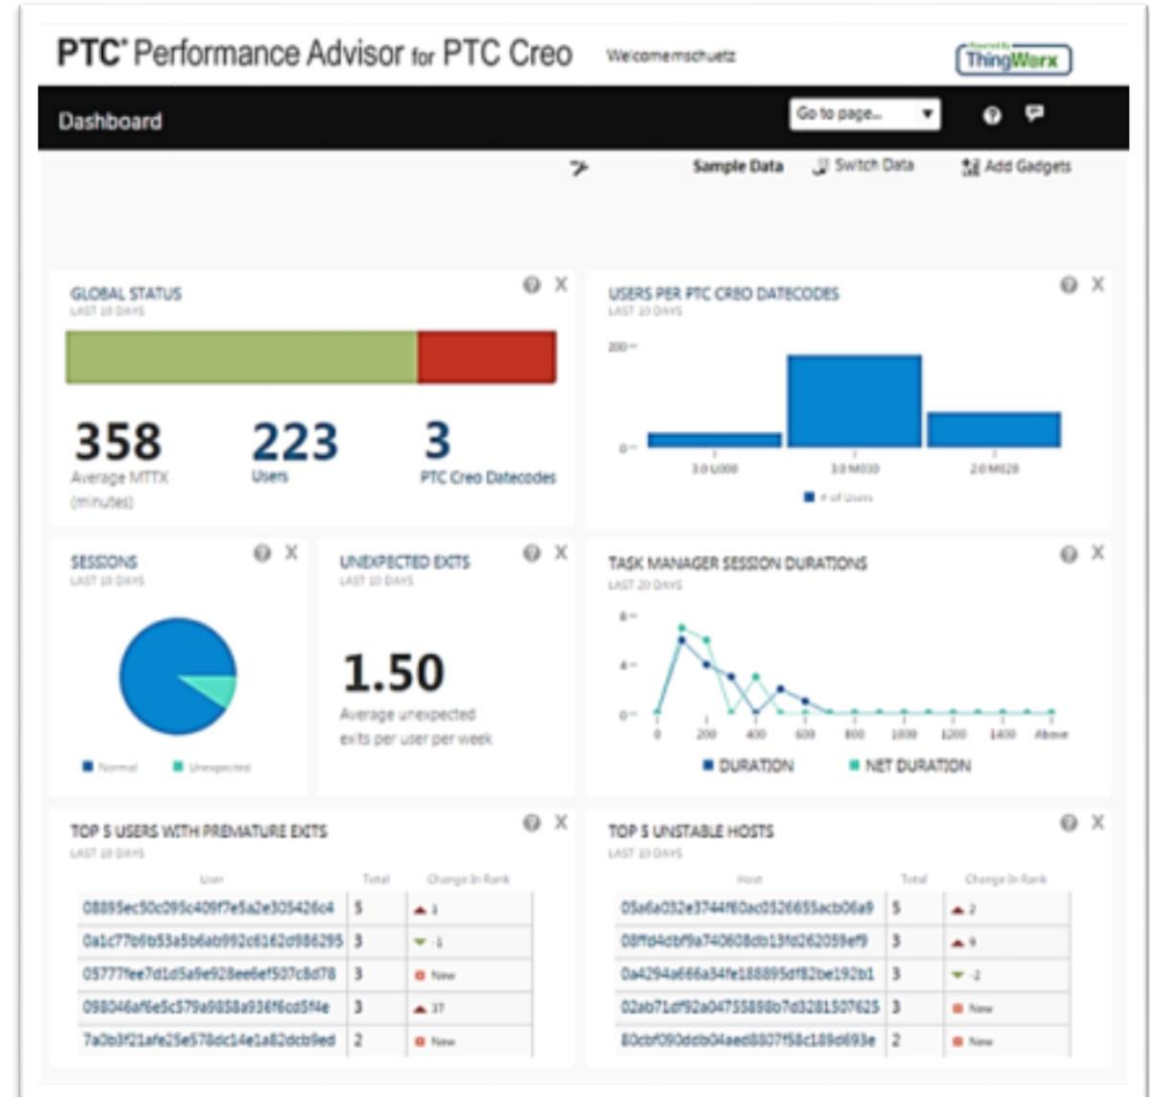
PTC® Performance Advisor for PTC Creo Welcome mschuetz

ThingWorx

Dashboard

Go to page...

Sample Data Switch Data Add Gadgets

GLOBAL STATUS
LAST 10 DAYS

358
Average MTTX (minutes)

223
Users

3
PTC Creo Datecodes

USERS PER PTC CREO DATECODES
LAST 10 DAYS

200 —
0 —
3.0 L000
3.0 M030
2.0 M020

# of Users

SESSIONS
LAST 10 DAYS

Normal Unexpected

UNEXPECTED EXITS
LAST 10 DAYS

1.50
Average unexpected exits per user per week

TASK MANAGER SESSION DURATIONS
LAST 20 DAYS

8 —
4 —
0 —
0 200 400 600 800 1000 1200 1400 Above

DURATION NET DURATION

TOP 5 USERS WITH PREMATURE EXITS
LAST 10 DAYS

| User | Total | Change In Rank |
|---|---|---|
| 08895ec50c095c409f7e5a2e305426c4 | 5 | 1 |
| 0a1c77b6b53a5b6ab992c6162d986295 | 3 | -1 |
| 05777fee7d1d5a9e928ee6ef507c8d78 | 3 | New |
| 098046af6e5c579a9858a936f6cd5f4e | 3 | 37 |
| 7a0b3f21afe25e578dc14e1a82dcb9ed | 2 | New |

TOP 5 UNSTABLE HOSTS
LAST 10 DAYS

| Host | Total | Change In Rank |
|---|---|---|
| 05a6a032e3744f60ac0526655acb06a9 | 5 | 2 |
| 08ffd4cbf9a740608db13fd262059ef9 | 3 | 9 |
| 0a4294a666a34fe188895df82be192b1 | 3 | -2 |
| 02ab71df92a04755898b7d3281507625 | 3 | New |
| 80cbf090ddb04aed8807f58c189d693e | 2 | New |